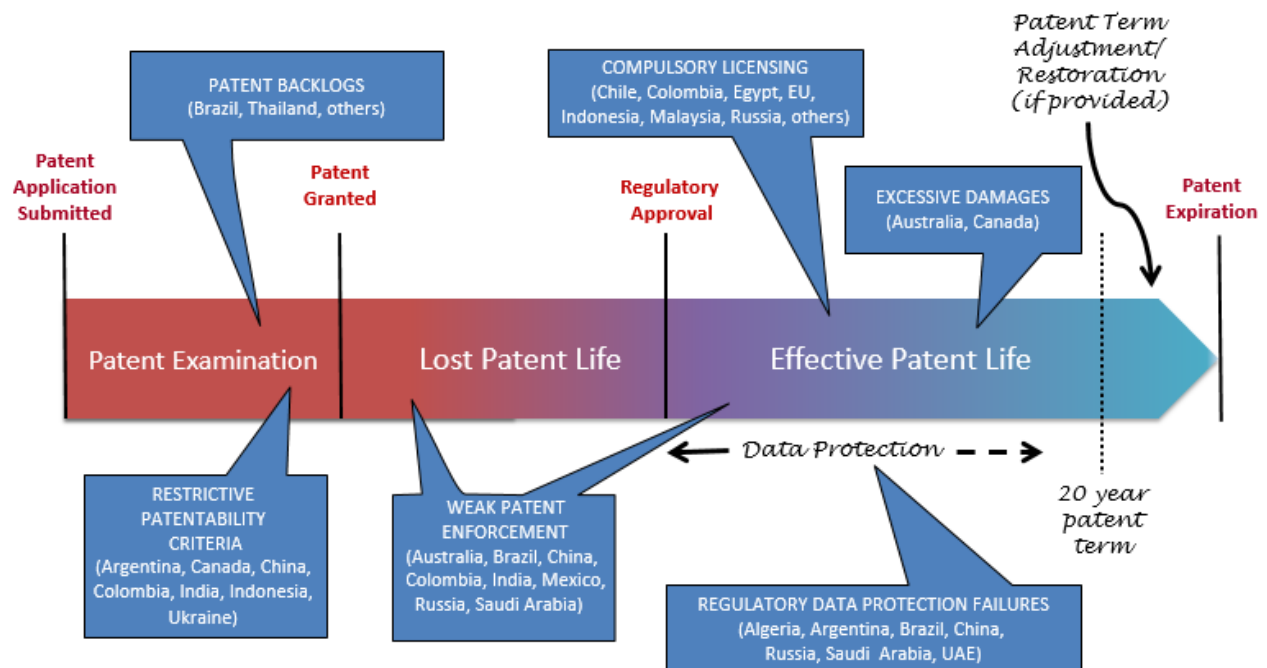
Patent Term Adjustment/ Restoration (if provided)

PATENT BACKLOGS
(Brazil, Thailand, others)

COMPULSORY LICENSING
(Chile, Colombia, Egypt, EU, Indonesia, Malaysia, Russia, others)

Patent Application Submitted

Patent Granted

Regulatory Approval

EXCESSIVE DAMAGES
(Australia, Canada)

Patent Expiration

Patent Examination

Lost Patent Life

Effective Patent Life

Data Protection

20 year patent term

RESTRICTIVE PATENTABILITY CRITERIA
(Argentina, Canada, China, Colombia, India, Indonesia, Ukraine)

WEAK PATENT ENFORCEMENT
(Australia, Brazil, China, Colombia, India, Mexico, Russia, Saudi Arabia)

REGULATORY DATA PROTECTION FAILURES
(Algeria, Argentina, Brazil, China, Russia, Saudi Arabia, UAE)